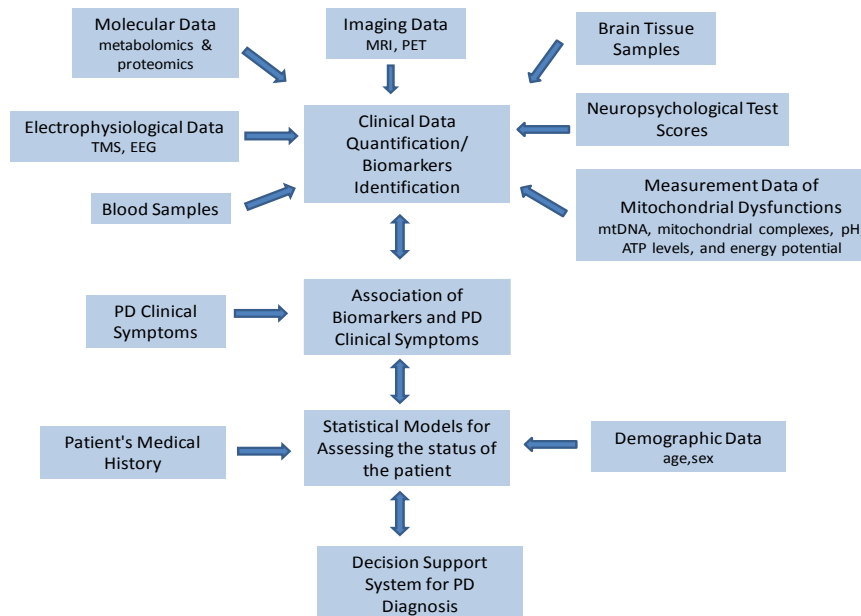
Molecular Data
metabolomics & proteomics

Imaging Data
MRI, PET

Brain Tissue Samples

Electrophysiological Data
TMS, EEG

Clinical Data Quantification/ Biomarkers Identification

Neuropsychological Test Scores

Blood Samples

Measurement Data of Mitochondrial Dysfunctions
mtDNA, mitochondrial complexes, pH ATP levels, and energy potential

PD Clinical Symptoms

Association of Biomarkers and PD Clinical Symptoms

Patient's Medical History

Statistical Models for Assessing the status of the patient

Demographic Data
age,sex

Decision Support System for PD Diagnosis